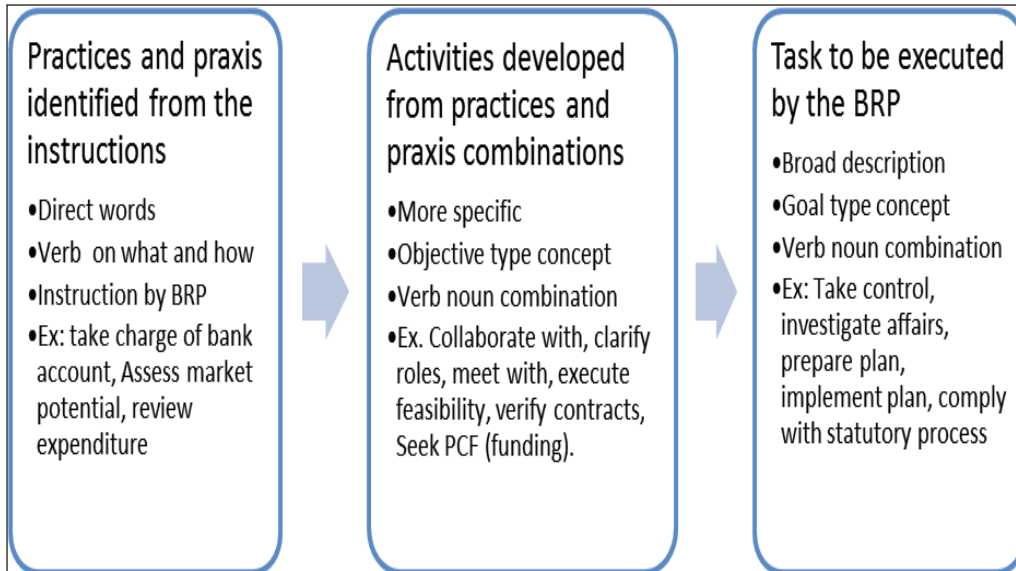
Practices and praxis identified from the instructions

•Direct words
•Verb on what and how
•Instruction by BRP
•Ex: take charge of bank account, Assess market potential, review expenditure

Activities developed from practices and praxis combinations

•More specific
•Objective type concept
•Verb noun combination
•Ex. Collaborate with, clarify roles, meet with, execute feasibility, verify contracts, Seek PCF (funding).

Task to be executed by the BRP

•Broad description
•Goal type concept
•Verb noun combination
•Ex: Take control, investigate affairs, prepare plan, implement plan, comply with statutory process